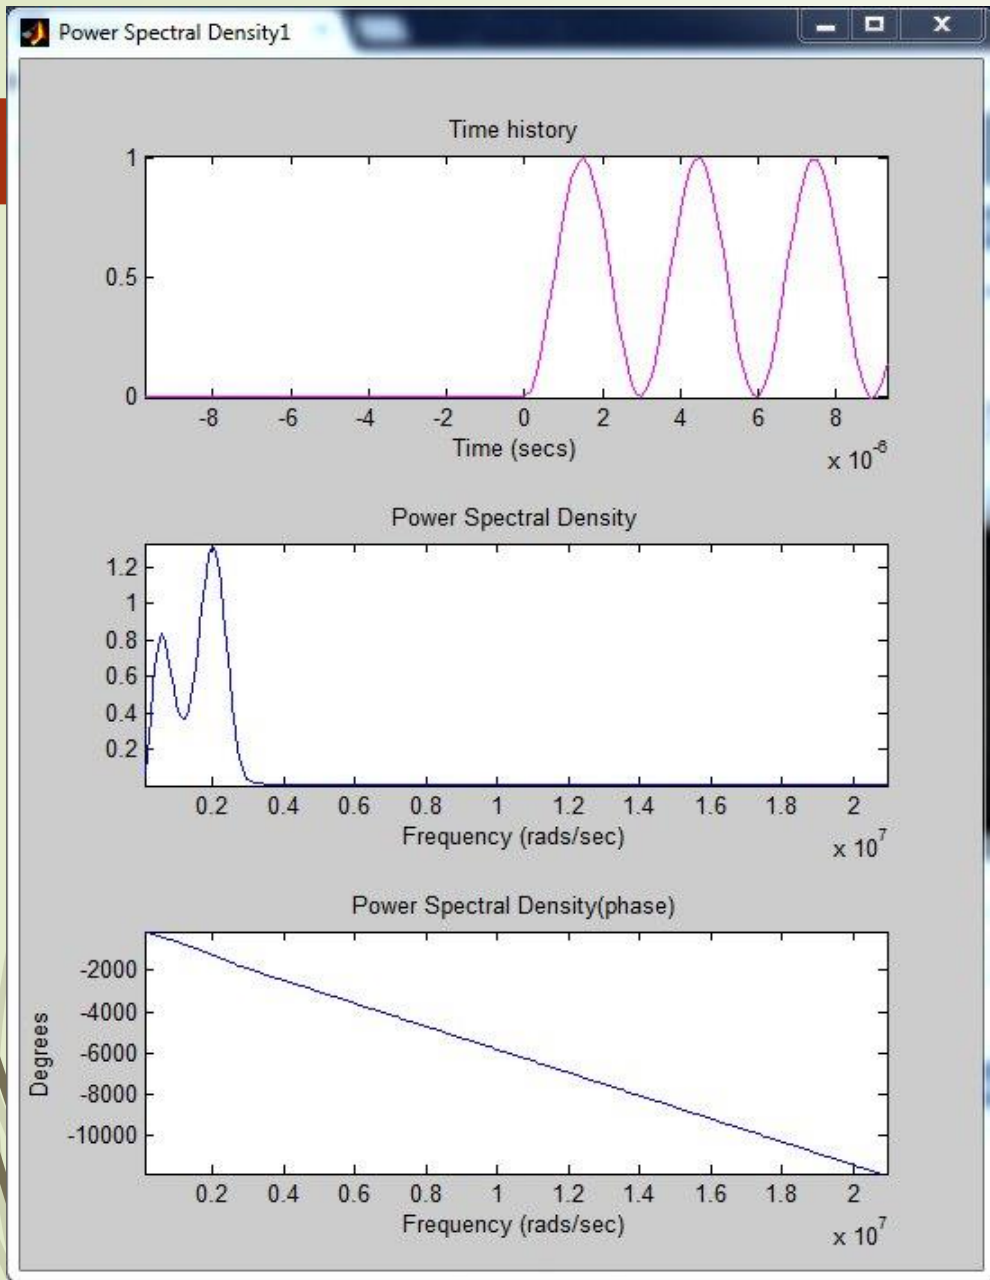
Power Spectral Density1

Time history

1
0.5
0
-8 -6 -4 -2 0 2 4 6 8
Time (secs)
$\times 10^{-6}$

Power Spectral Density

1.2
1
0.8
0.6
0.4
0.2
0.2 0.4 0.6 0.8 1 1.2 1.4 1.6 1.8 2
Frequency (rads/sec)
$\times 10^{7}$

Power Spectral Density(phase)

-2000
-4000
-6000
-8000
-10000
Degrees
0.2 0.4 0.6 0.8 1 1.2 1.4 1.6 1.8 2
Frequency (rads/sec)
$\times 10^{7}$